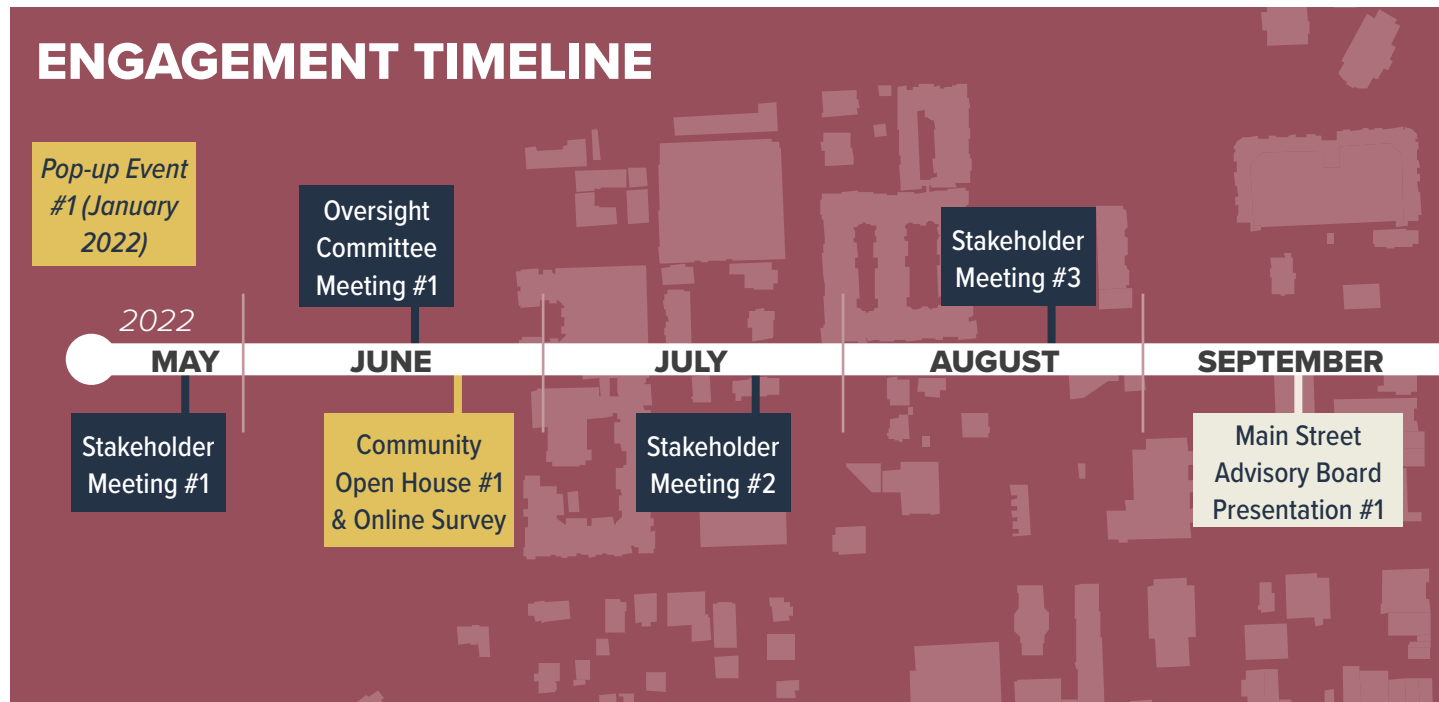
ENGAGEMENT TIMELINE

Pop-up Event #1 (January 2022)

Oversight Committee Meeting #1

Stakeholder Meeting #3

2022

MAY

JUNE

JULY

AUGUST

SEPTEMBER

Stakeholder Meeting #1

Community Open House #1 & Online Survey

Stakeholder Meeting #2

Main Street Advisory Board Presentation #1